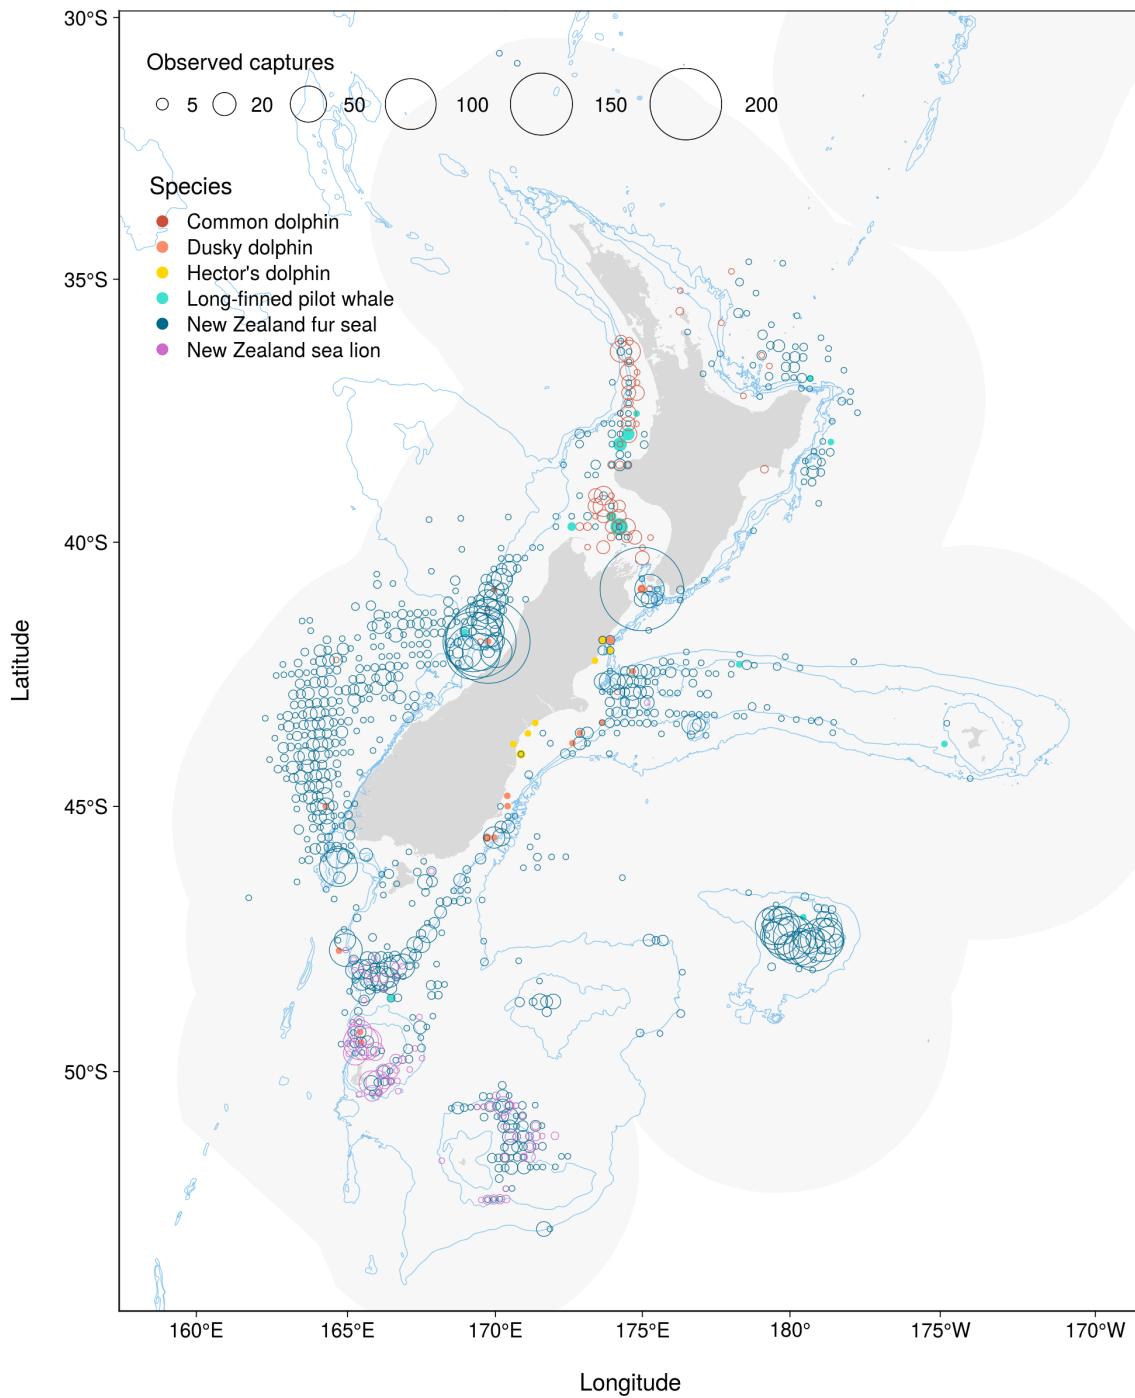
Observed captures
5 20 50 100 150 200

Species
Common dolphin
Dusky dolphin
Hector's dolphin
Long-finned pilot whale
New Zealand fur seal
New Zealand sea lion

30°S
35°S
40°S
45°S
50°S

Latitude

160°E 165°E 170°E 175°E 180° 175°W 170°W

Longitude